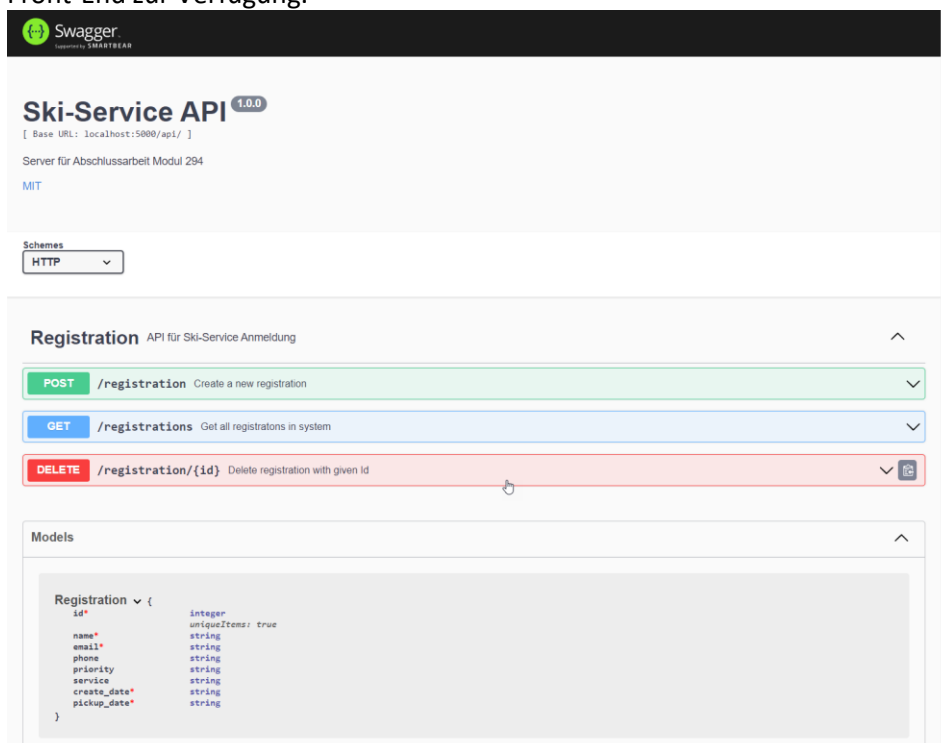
Front-End zur Verfügung.

Swagger
Supported by SMARTBEAR

Ski-Service API 1.0.0
[ Base URL: localhost:5000/api/ ]

Server für Abschlussarbeit Modul 294

MIT

Schemes
HTTP

Registration API für Ski-Service Anmeldung

POST /registration Create a new registration

GET /registrations Get all registratons in system

DELETE /registration/{id} Delete registration with given Id

Models

Registration {
id* integer
uniqueItems: true
name* string
email* string
phone string
priority string
service string
create_date* string
pickup_date* string
}